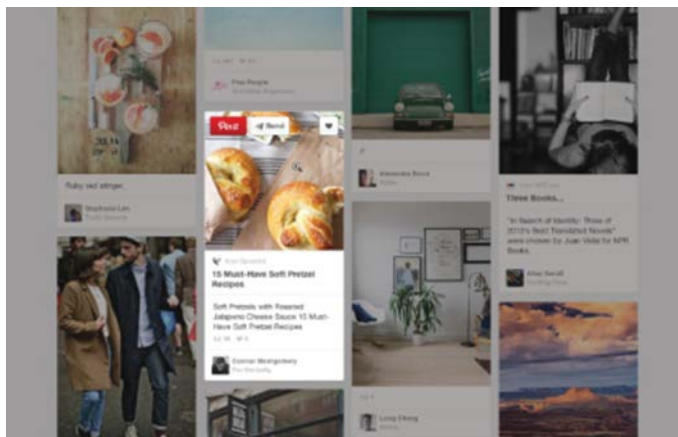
Ruby red stinger.

Stephanie Lim

Free People

Pin it

Send

15 Must-Have Soft Pretzel Recipes

Soft Pretzels with Roasted Jalapeno Cheese Sauce 15 Must-Have Soft Pretzel Recipes

Connor Montgomery

Alexandra Bova

Three Books...

"In Search of Identity: Three of 2015's Best Translated Novels" were chosen by Juan Vidal for NPR Books.

Allen Sewell

Lucy Cheng